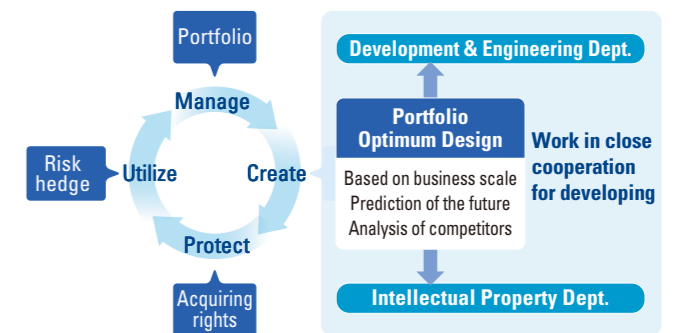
Portfolio

Manage

Risk hedge

Utilize

Create

Protect

Acquiring rights

Development & Engineering Dept.

Portfolio Optimum Design

Based on business scale
Prediction of the future
Analysis of competitors

Work in close cooperation for developing

Intellectual Property Dept.